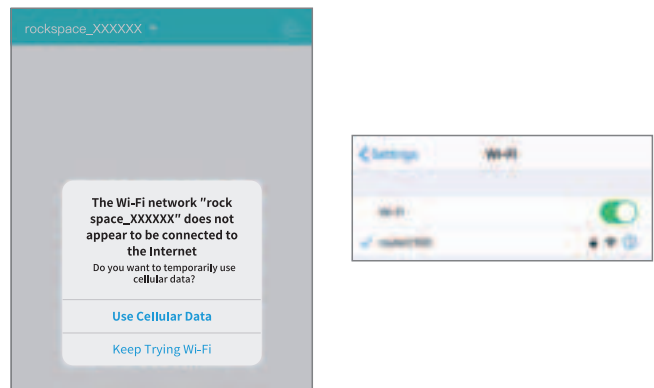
rockspace_XXXXXX

The Wi-Fi network "rock space_XXXXXX" does not appear to be connected to the Internet

Do you want to temporarily use cellular data?

Use Cellular Data

Keep Trying Wi-Fi

Settings

Wi-Fi

Wi-Fi

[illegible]